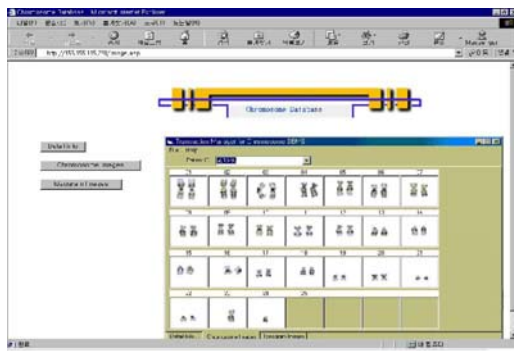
Chromosome Database - Microsoft Internet Explorer

http://155.155.115.76/image.asp

Chromosome Database

Detail Info

Chromosome Images

Metaphase Images

Chromosome Manager for Chromosome DB

Picture

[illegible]

Detail Info | Chromosome Images | Metaphase Images